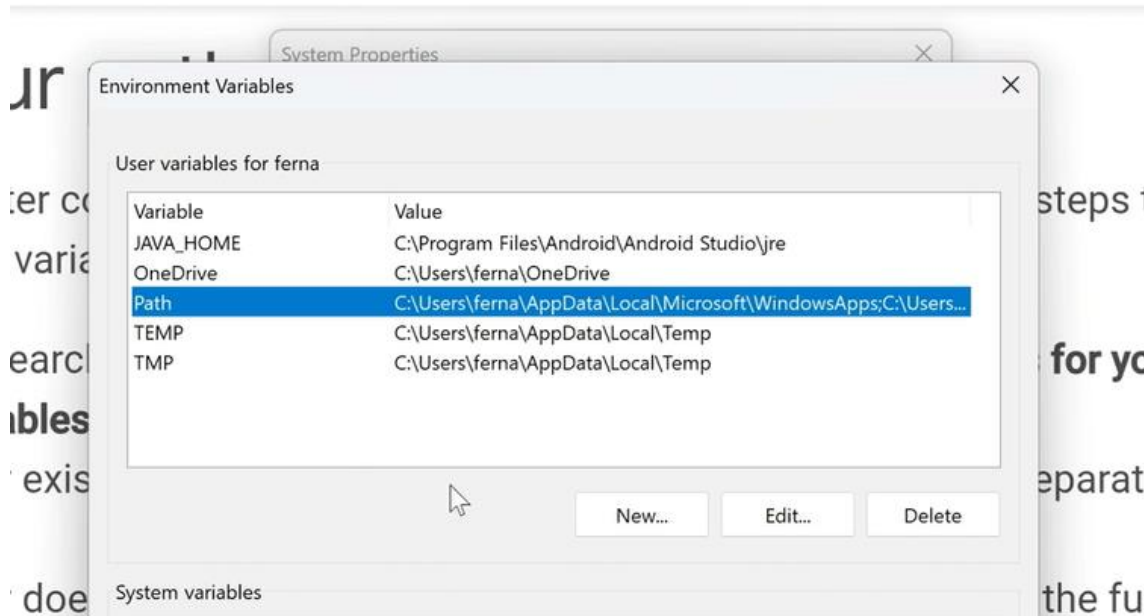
ur

ter co

varia

earcl

bles

exis

doe

steps

for yo

eparat

the fu

System Properties

Environment Variables

User variables for ferna

| Variable | Value |
|---|---|
| JAVA_HOME | C:\Program Files\Android\Android Studio\jre |
| OneDrive | C:\Users\ferna\OneDrive |
| Path | C:\Users\ferna\AppData\Local\Microsoft\WindowsApps;C:\Users... |
| TEMP | C:\Users\ferna\AppData\Local\Temp |
| TMP | C:\Users\ferna\AppData\Local\Temp |

New... Edit... Delete

System variables